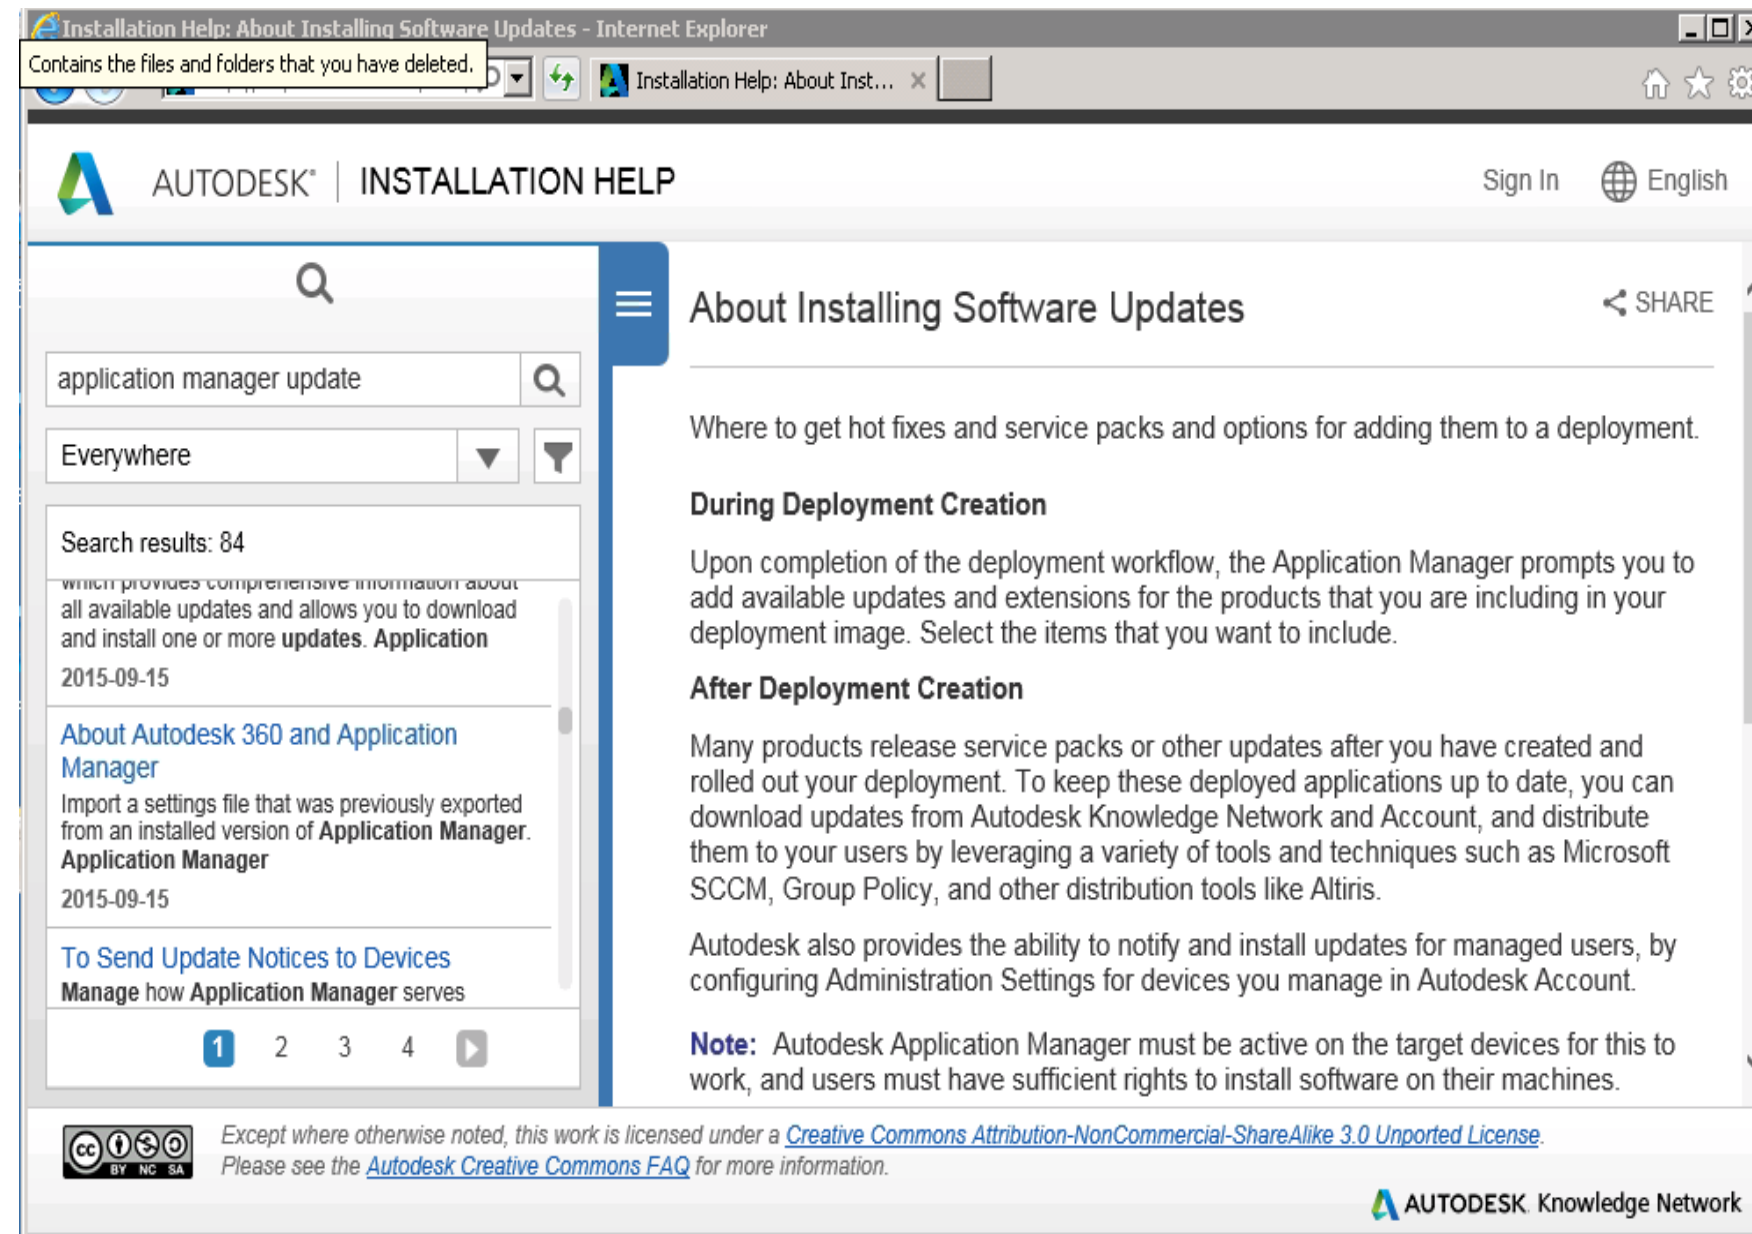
Installation Help: About Installing Software Updates - Internet Explorer

Contains the files and folders that you have deleted.

Installation Help: About Inst...

AUTODESK® | INSTALLATION HELP

Sign In English

application manager update

Everywhere

Search results: 84

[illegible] all available updates and allows you to download and install one or more updates. Application

2015-09-15

About Autodesk 360 and Application Manager

Import a settings file that was previously exported from an installed version of Application Manager. Application Manager

2015-09-15

To Send Update Notices to Devices

Manage how Application Manager serves

1 2 3 4

About Installing Software Updates

SHARE

Where to get hot fixes and service packs and options for adding them to a deployment.

During Deployment Creation

Upon completion of the deployment workflow, the Application Manager prompts you to add available updates and extensions for the products that you are including in your deployment image. Select the items that you want to include.

After Deployment Creation

Many products release service packs or other updates after you have created and rolled out your deployment. To keep these deployed applications up to date, you can download updates from Autodesk Knowledge Network and Account, and distribute them to your users by leveraging a variety of tools and techniques such as Microsoft SCCM, Group Policy, and other distribution tools like Altiris.

Autodesk also provides the ability to notify and install updates for managed users, by configuring Administration Settings for devices you manage in Autodesk Account.

Note: Autodesk Application Manager must be active on the target devices for this to work, and users must have sufficient rights to install software on their machines.

BY NC SA

Except where otherwise noted, this work is licensed under a Creative Commons Attribution-NonCommercial-ShareAlike 3.0 Unported License. Please see the Autodesk Creative Commons FAQ for more information.

AUTODESK. Knowledge Network